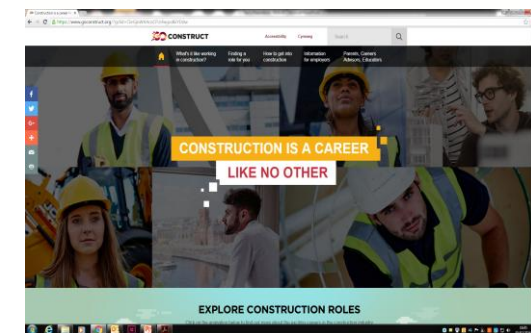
Construction is a career
https://www.goconstruct.org/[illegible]

CONSTRUCT

Accessibility Cymraeg Search

What's it like working in construction?
Finding a role for you
How to get into construction
Information for employers
Parents, Carers, Advisors, Educators

CONSTRUCTION IS A CAREER
LIKE NO OTHER

EXPLORE CONSTRUCTION ROLES

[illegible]